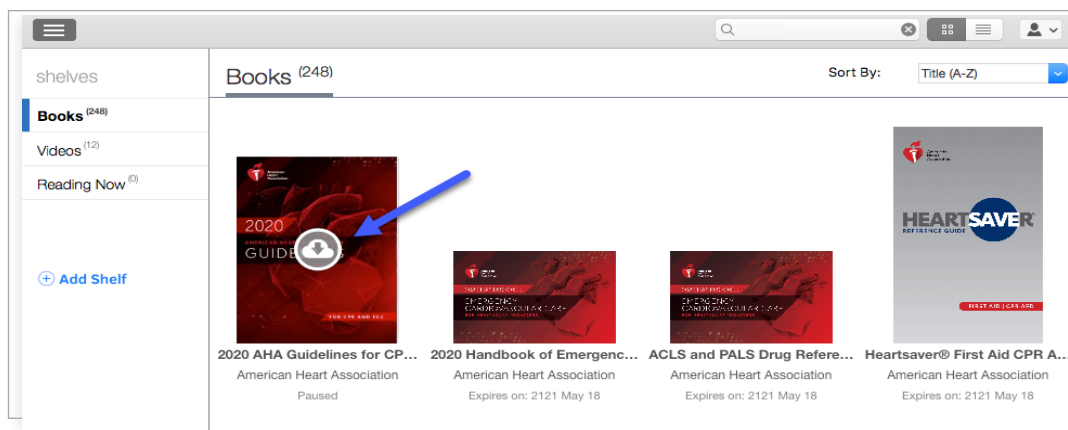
shelves

Books $^{(248)}$

Videos $^{(12)}$

Reading Now $^{(0)}$

+ Add Shelf

Books $^{(248)}$

Sort By: Title (A-Z)

American Heart Association

2020

AMERICAN HEART ASSOCIATION

GUIDE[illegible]

FOR CPR AND ECC

HEARTSAVER

REFERENCE GUIDE

FIRST AID | CPR AED

2020 AHA Guidelines for CP...
American Heart Association
Paused

2020 Handbook of Emergenc...
American Heart Association
Expires on: 2121 May 18

ACLS and PALS Drug Refere...
American Heart Association
Expires on: 2121 May 18

Heartsaver® First Aid CPR A...
American Heart Association
Expires on: 2121 May 18